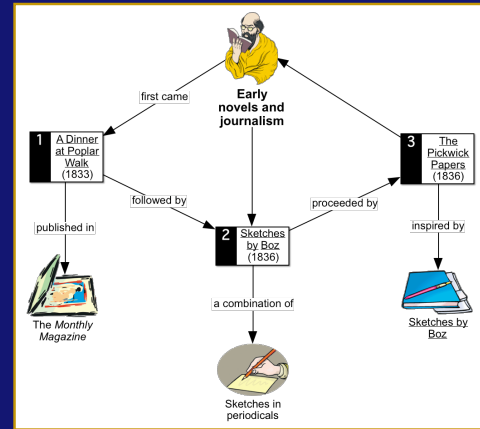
Early novels and journalism

first came

1 A Dinner at Poplar Walk (1833)

published in

The Monthly Magazine

followed by

2 Sketches by Boz (1836)

a combination of

Sketches in periodicals

proceeded by

3 The Pickwick Papers (1836)

inspired by

Sketches by Boz